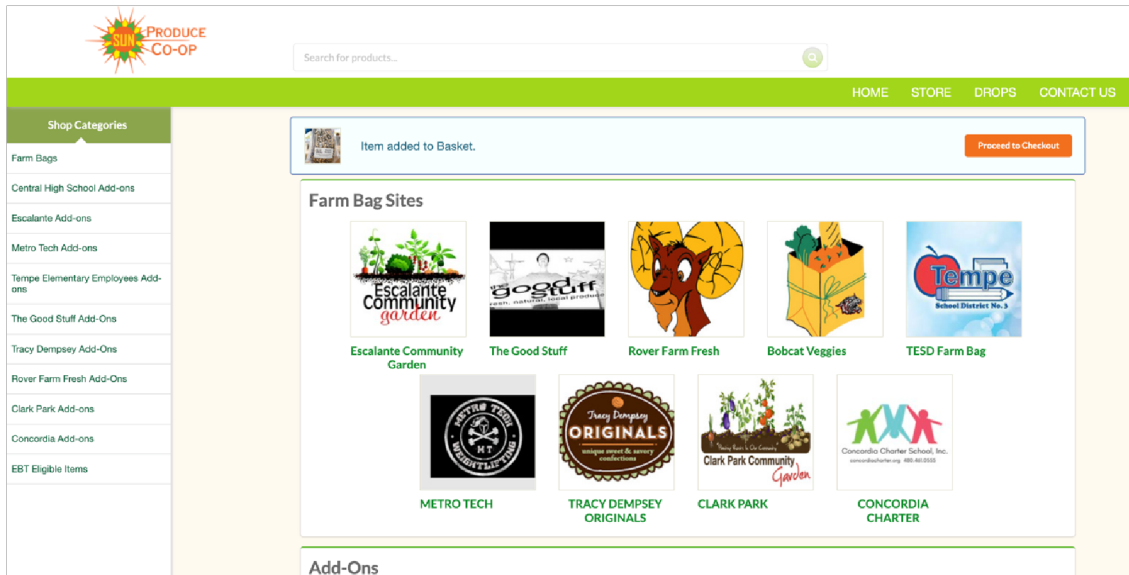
SUN PRODUCE CO-OP

Search for products...

HOME STORE DROPS CONTACT US

Shop Categories

Farm Bags

Central High School Add-ons

Escalante Add-ons

Metro Tech Add-ons

Tempe Elementary Employees Add-ons

The Good Stuff Add-Ons

Tracy Dempsey Add-Ons

Rover Farm Fresh Add-Ons

Clark Park Add-ons

Concordia Add-ons

EBT Eligible Items

Item added to Basket.

Proceed to Checkout

Farm Bag Sites

Escalante Community garden

Escalante Community Garden

the good stuff fresh, natural, local produce

The Good Stuff

Rover Farm Fresh

Bobcat Veggies

Tempe School District No. 3

TESD Farm Bag

METRO TECH MT WEIGHTLIFTING

METRO TECH

Tracy Dempsey ORIGINALS unique sweet & savory confections

TRACY DEMPSEY ORIGINALS

Clark Park Community Garden

CLARK PARK

Concordia Charter School, Inc.

CONCORDIA CHARTER

Add-Ons